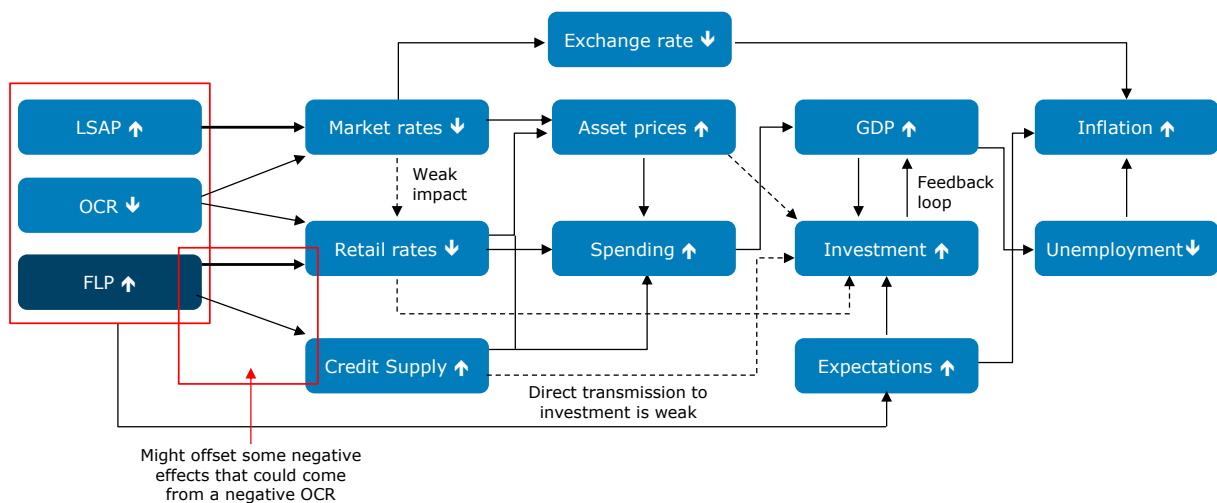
Exchange rate ↓

LSAP ↑

Market rates ↓

Asset prices ↑

GDP ↑

Inflation ↑

Weak impact

Feedback loop

OCR ↓

Retail rates ↓

Spending ↑

Investment ↑

Unemployment ↓

FLP ↑

Credit Supply ↑

Expectations ↑

Direct transmission to investment is weak

Might offset some negative effects that could come from a negative OCR